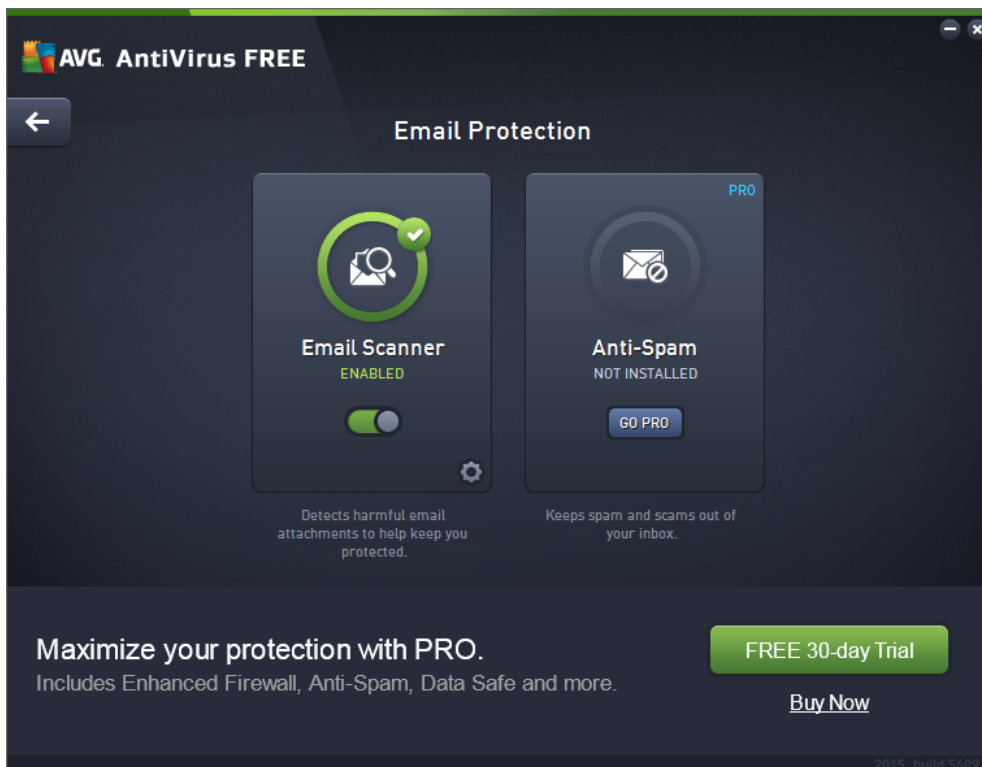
AVG. AntiVirus FREE

Email Protection

Email Scanner
ENABLED

Detects harmful email attachments to help keep you protected.

PRO

Anti-Spam
NOT INSTALLED

GO PRO

Keeps spam and scams out of your inbox.

Maximize your protection with PRO.
Includes Enhanced Firewall, Anti-Spam, Data Safe and more.

FREE 30-day Trial

Buy Now

2015 build 5608